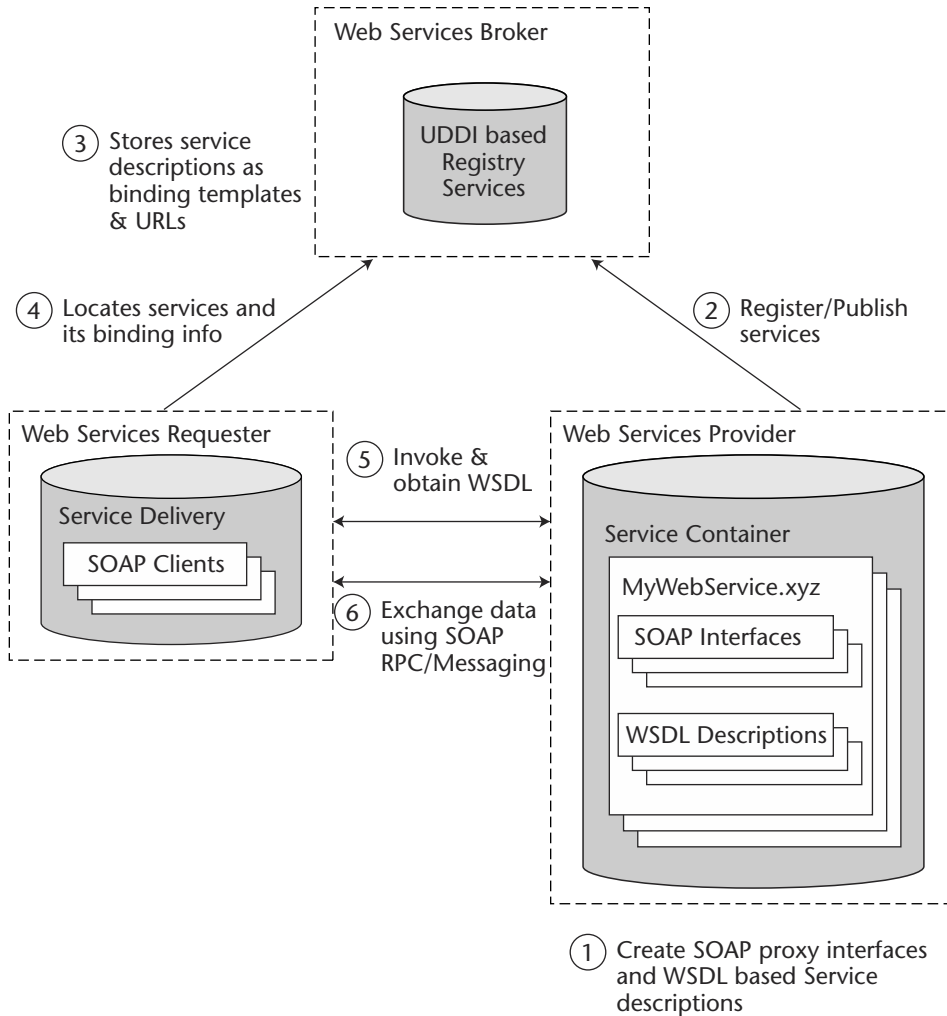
Web Services Broker

UDDI based Registry Services

3 Stores service descriptions as binding templates & URLs

4 Locates services and its binding info

2 Register/Publish services

Web Services Requester

Service Delivery

SOAP Clients

5 Invoke & obtain WSDL

6 Exchange data using SOAP RPC/Messaging

Web Services Provider

Service Container

MyWebService.xyz

SOAP Interfaces

WSDL Descriptions

1 Create SOAP proxy interfaces and WSDL based Service descriptions